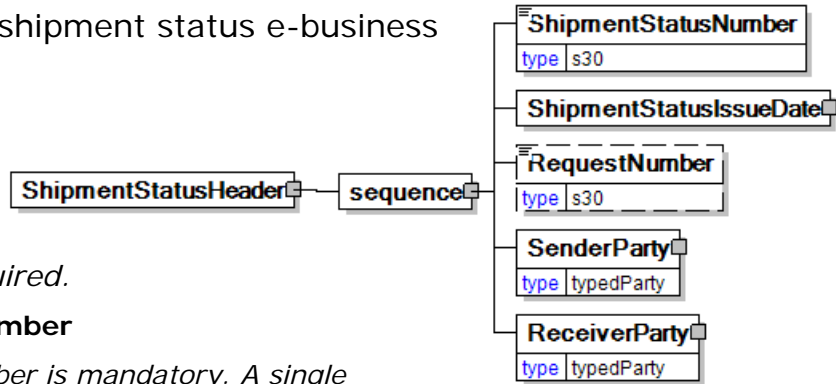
shipment status e-business

ShipmentStatusHeader

sequence

ShipmentStatusNumber
type s30

ShipmentStatusIssueDate

RequestNumber
type s30

SenderParty
type typedParty

ReceiverParty
type typedParty

uired.

mber

ber is mandatory. A single